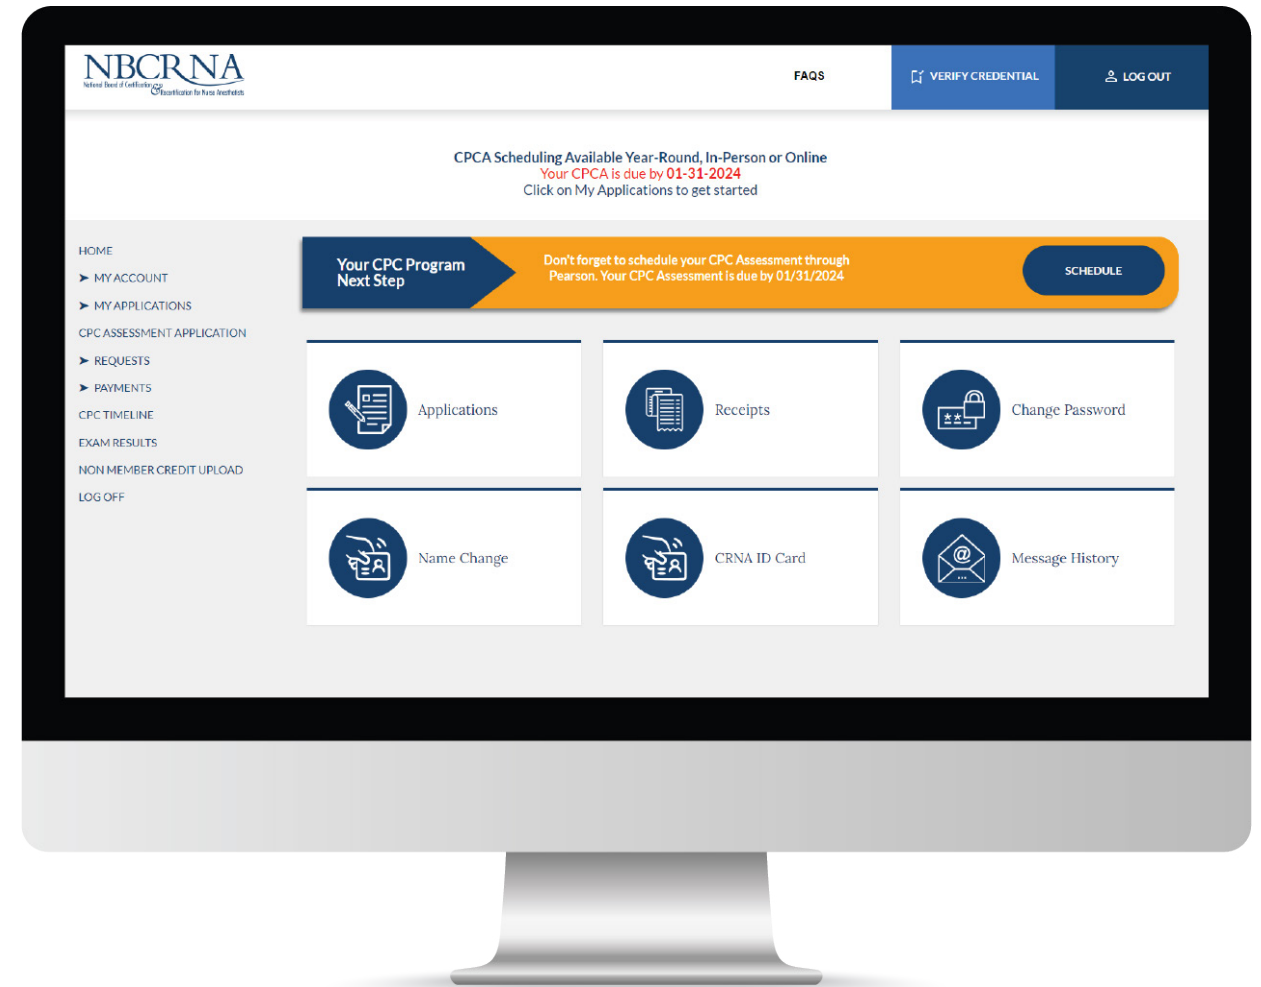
NBCRNA
National Board of Certification & Recertification for Nurse Anesthetists

FAQS

VERIFY CREDENTIAL

LOG OUT

CPCA Scheduling Available Year-Round, In-Person or Online
Your CPCA is due by 01-31-2024
Click on My Applications to get started

HOME
MY ACCOUNT
MY APPLICATIONS
CPC ASSESSMENT APPLICATION
REQUESTS
PAYMENTS
CPC TIMELINE
EXAM RESULTS
NON MEMBER CREDIT UPLOAD
LOG OFF

Your CPC Program Next Step

Don't forget to schedule your CPC Assessment through Pearson. Your CPC Assessment is due by 01/31/2024

SCHEDULE

Applications

Receipts

Change Password

Name Change

CRNA ID Card

Message History